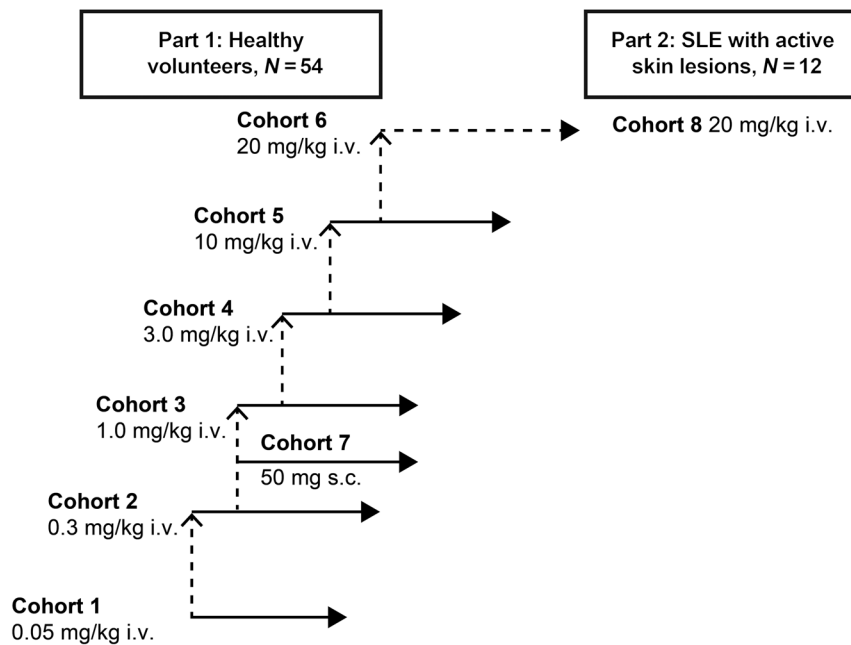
Part 1: Healthy volunteers, $N = 54$

Part 2: SLE with active skin lesions, $N = 12$

Cohort 6
20 mg/kg i.v.

Cohort 8 20 mg/kg i.v.

Cohort 5
10 mg/kg i.v.

Cohort 4
3.0 mg/kg i.v.

Cohort 3
1.0 mg/kg i.v.

Cohort 7
50 mg s.c.

Cohort 2
0.3 mg/kg i.v.

Cohort 1
0.05 mg/kg i.v.